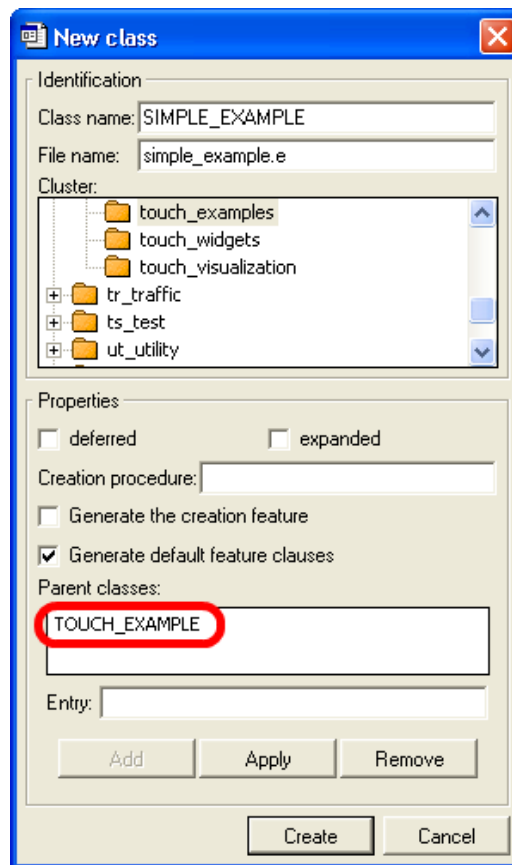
New class

Identification

Class name: SIMPLE_EXAMPLE

File name: simple_example.e

Cluster:

touch_examples

touch_widgets

touch_visualization

tr_traffic

ts_test

ut_utility

Properties

deferred

expanded

Creation procedure:

Generate the creation feature

Generate default feature clauses

Parent classes:

TOUCH_EXAMPLE

Entry:

Add

Apply

Remove

Create

Cancel